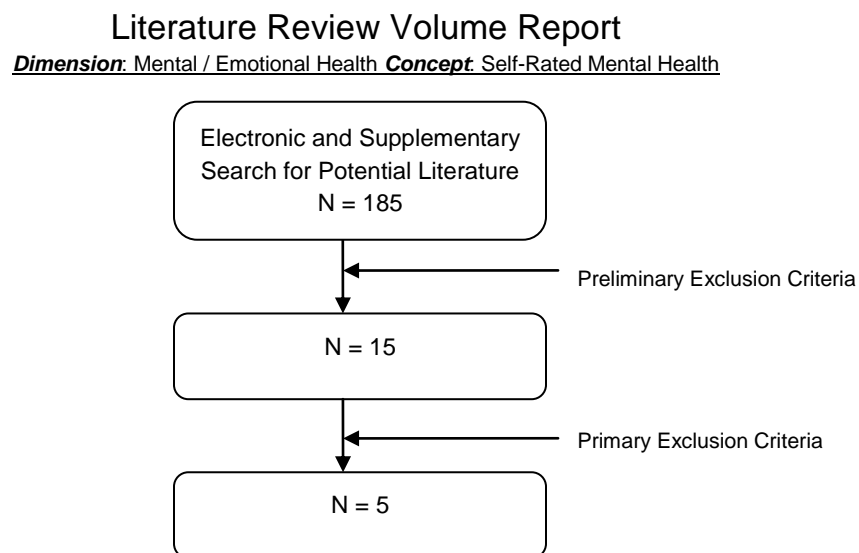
Literature Review Volume Report

**Dimension**: Mental / Emotional Health **Concept**: Self-Rated Mental Health

Electronic and Supplementary Search for Potential Literature
N = 185

Preliminary Exclusion Criteria

N = 15

Primary Exclusion Criteria

N = 5